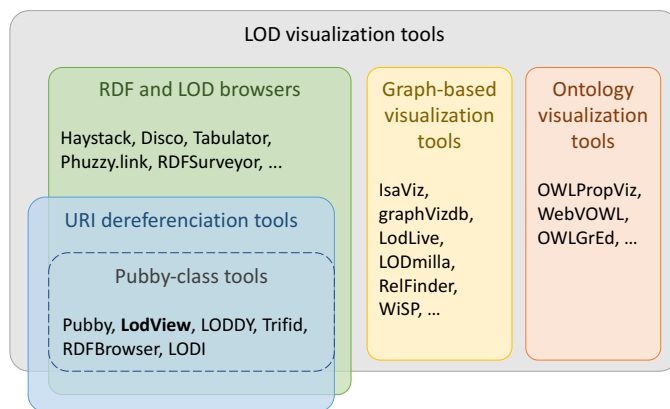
LOD visualization tools

RDF and LOD browsers

Haystack, Disco, Tabulator, Phuzzy.link, RDFSurveyor, ...

URI dereferenciation tools

Pubby-class tools

Pubby, **LodView**, LODDY, Trifid, RDFBrowser, LODI

Graph-based visualization tools

IsaViz, graphVizdb, LodLive, LODmilla, RelFinder, WiSP, ...

Ontology visualization tools

OWLPropViz, WebVOWL, OWLGrEd, ...